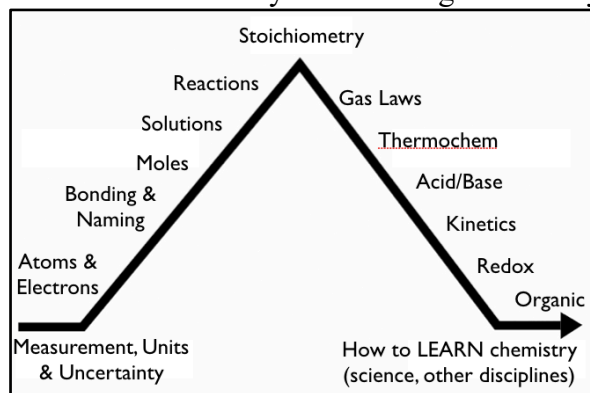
Stoichiometry

Reactions

Solutions

Moles

Bonding & Naming

Atoms & Electrons

Measurement, Units & Uncertainty

Gas Laws

Thermochem

Acid/Base

Kinetics

Redox

Organic

How to LEARN chemistry (science, other disciplines)